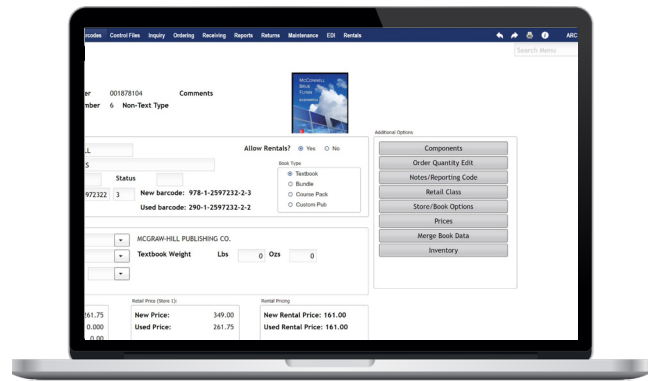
rcodes Control Files Inquiry Ordering Receiving Reports Returns Maintenance EDI Rentals

ARC

Search Menu

er 001878104 Comments

mber 6 Non-Text Type

McCONNELL BRUE FLYNN ECONOMICS

LL

S

Allow Rentals? Yes No

Status

Book Type

Textbook

Bundle

Course Pack

Custom Pub

972322 3 New barcode: 978-1-2597232-2-3

Used barcode: 290-1-2597232-2-2

MCGRAW-HILL PUBLISHING CO.

Textbook Weight Lbs 0 Ozs 0

Additional Options

Components

Order Quantity Edit

Notes/Reporting Code

Retail Class

Store/Book Options

Prices

Merge Book Data

Inventory

Retail Price (Store 1):

261.75

New Price: 349.00

0.000

Used Price: 261.75

0.00

Rental Pricing

New Rental Price: 161.00

Used Rental Price: 161.00